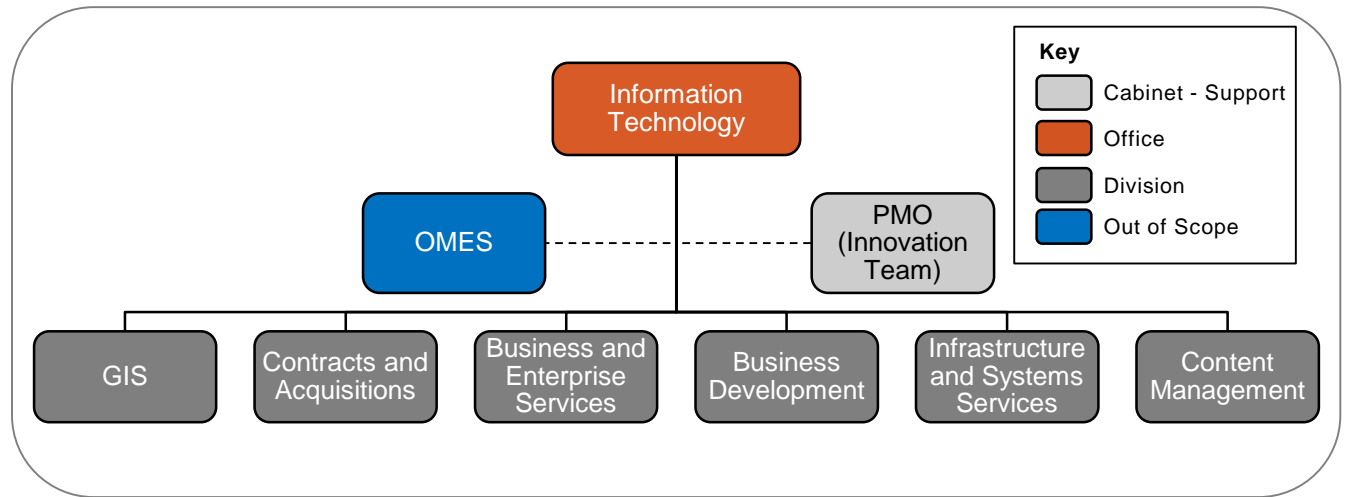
Information Technology

OMES

PMO (Innovation Team)

GIS

Contracts and Acquisitions

Business and Enterprise Services

Business Development

Infrastructure and Systems Services

Content Management

Key

Cabinet - Support

Office

Division

Out of Scope